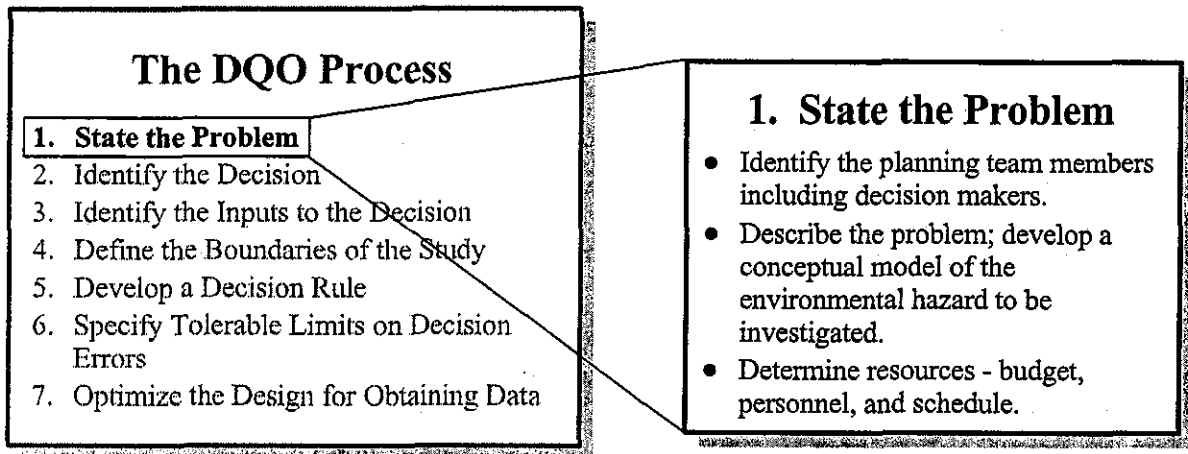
The DQO Process

1. State the Problem
2. Identify the Decision
3. Identify the Inputs to the Decision
4. Define the Boundaries of the Study
5. Develop a Decision Rule
6. Specify Tolerable Limits on Decision Errors
7. Optimize the Design for Obtaining Data

1. State the Problem

- Identify the planning team members including decision makers.
- Describe the problem; develop a conceptual model of the environmental hazard to be investigated.
- Determine resources - budget, personnel, and schedule.